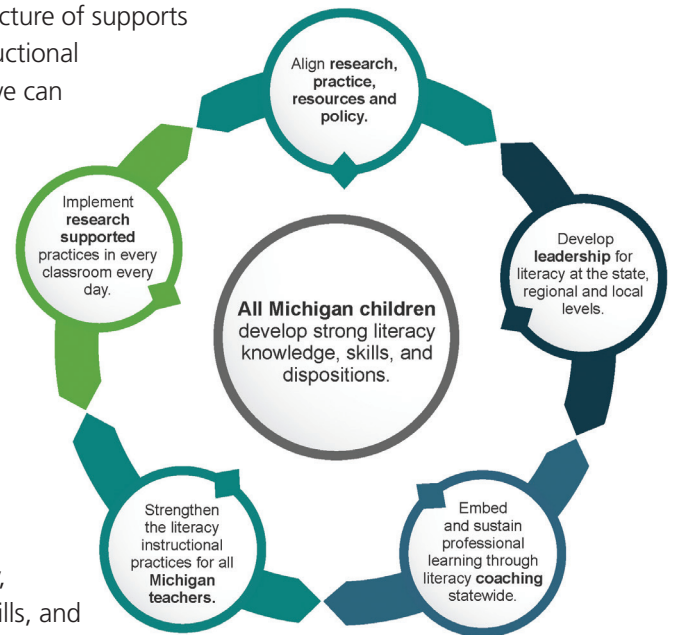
cture of supports
uctional
ve can

;
ills, and

Align research, practice, resources and policy.

Develop leadership for literacy at the state, regional and local levels.

Embed and sustain professional learning through literacy coaching statewide.

Strengthen the literacy instructional practices for all Michigan teachers.

Implement research supported practices in every classroom every day.

All Michigan children develop strong literacy knowledge, skills, and dispositions.